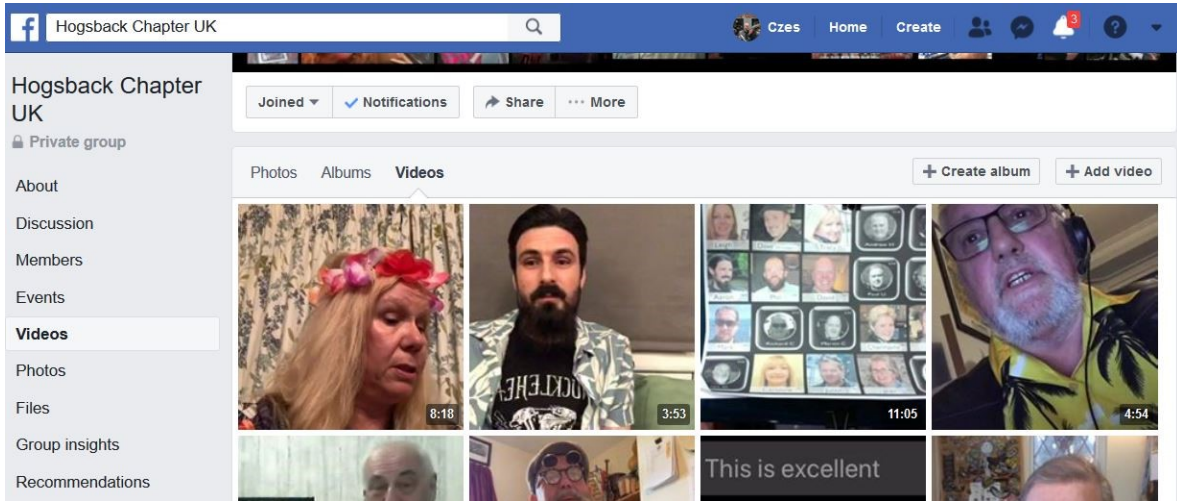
Hogsback Chapter UK

Czes Home Create 3

Hogsback Chapter UK
Private group

About
Discussion
Members
Events
Videos
Photos
Files
Group insights
Recommendations

Joined Notifications Share More

Photos Albums Videos

Create album Add video

8:18
3:53
11:05
4:54

This is excellent